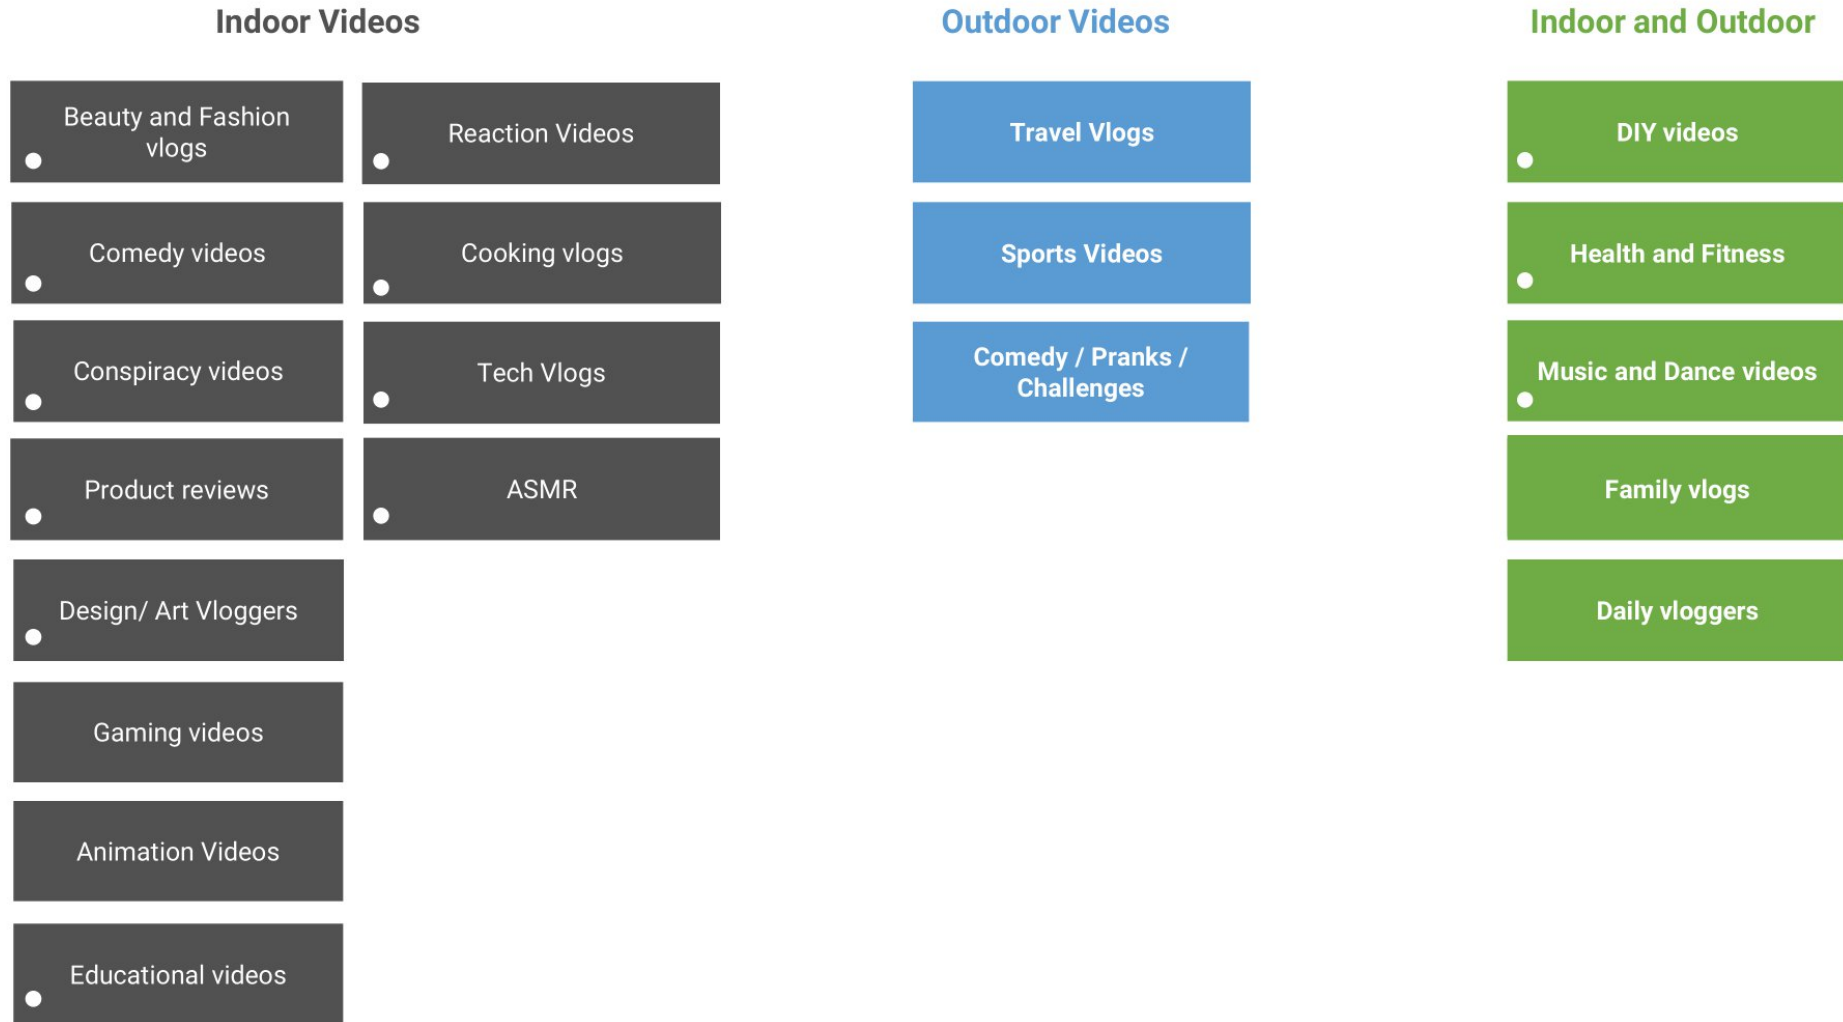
Indoor Videos

Beauty and Fashion vlogs

Comedy videos

Conspiracy videos

Product reviews

Design/ Art Vloggers

Gaming videos

Animation Videos

Educational videos

Reaction Videos

Cooking vlogs

Tech Vlogs

ASMR

Outdoor Videos

Travel Vlogs

Sports Videos

Comedy / Pranks / Challenges

Indoor and Outdoor

DIY videos

Health and Fitness

Music and Dance videos

Family vlogs

Daily vloggers